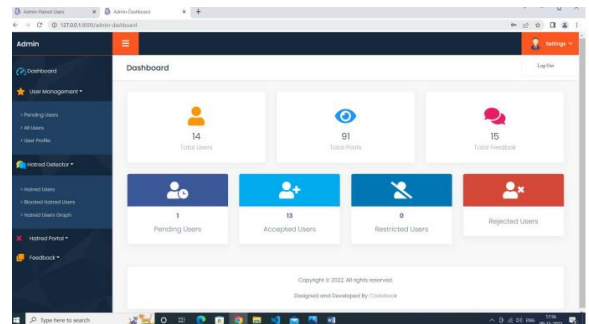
Admin-Hatred Users
Admin Dashboard
127.0.0.1:8000/admin-dashboard

Admin
Settings
Log Out

Dashboard
User Management
Pending Users
All Users
User Profile
Hatred Detector
Hatred Users
Blocked Hatred Users
Hatred Users Graph
Hatred Portal
Feedback

Dashboard

14
Total Users

91
Total Posts

15
Total Feedback

1
Pending Users

13
Accepted Users

0
Restricted Users

Rejected Users

Copyright © 2022. All rights reserved.
Designed and Developed By: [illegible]

Type here to search
ENG
17:56